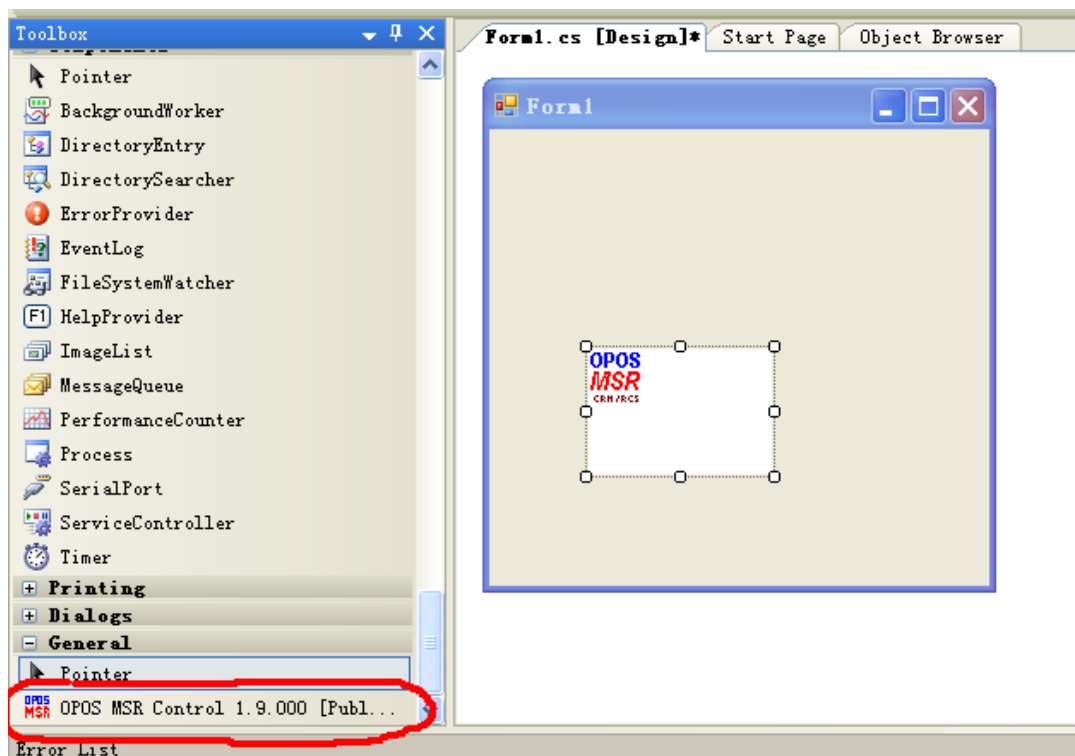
Toolbox
Pointer
BackgroundWorker
DirectoryEntry
DirectorySearcher
ErrorProvider
EventLog
FileSystemWatcher
F1 HelpProvider
ImageList
MessageQueue
PerformanceCounter
Process
SerialPort
ServiceController
Timer
+ Printing
+ Dialogs
− General
Pointer
OPOS MSR OPOS MSR Control 1.9.000 [Publ...
Error List

Form1.cs [Design]* | Start Page | Object Browser

Form1

OPOS
MSR
CRM/RCS